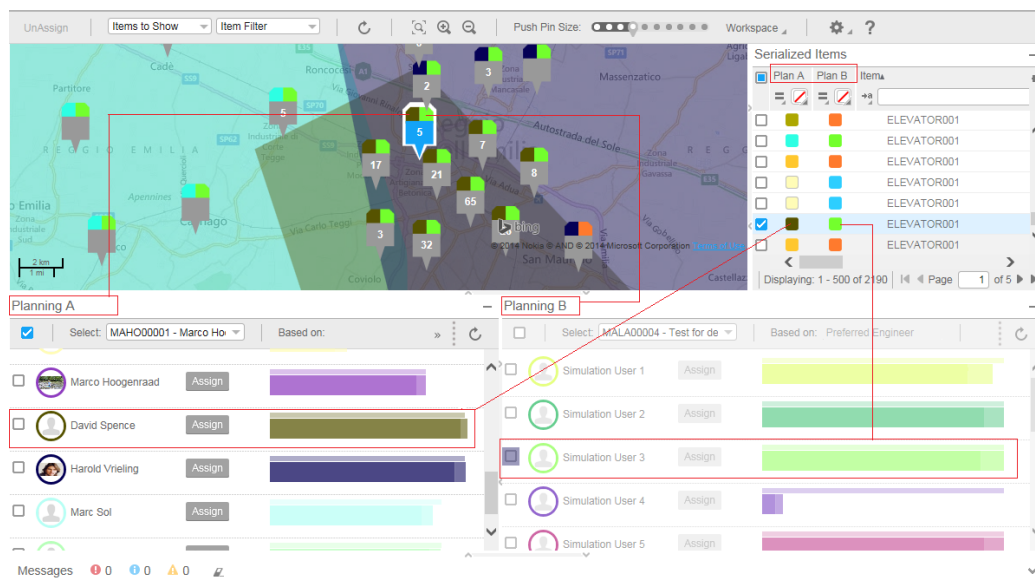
UnAssign | Items to Show | Item Filter | Push Pin Size: | Workspace | ?

Cade
Partitore
Roncocolo
Massenzatico
Reggio Emilia
Autostrada del Sole
Apennines
Zona Industriale Sud
Via Carlo Teggi
San Maurizio
Castellazzo
2 km
1 mi
bing
© 2016 Nokia © AND © 2016 Microsoft Corporation

3
2
5
5
17
7
21
8
65
3
32

Serialized Items

| | Plan A | Plan B | Item |
|---|---|---|---|
| | | | ELEVATOR001 |
| | | | ELEVATOR001 |
| | | | ELEVATOR001 |
| | | | ELEVATOR001 |
| | | | ELEVATOR001 |
| ☑ | | | ELEVATOR001 |
| | | | ELEVATOR001 |

Displaying: 1 - 500 of 2190 | Page 1 of 5

Planning A
Select: MAHO00001 - Marco Ho | Based on:
Marco Hoogenraad Assign
David Spence Assign
Harold Vrieling Assign
Marc Sol Assign

Planning B
Select: MALA00004 - Test for de | Based on: Preferred Engineer
Simulation User 1 Assign
Simulation User 2 Assign
Simulation User 3 Assign
Simulation User 4 Assign
Simulation User 5 Assign

Messages 0 0 0